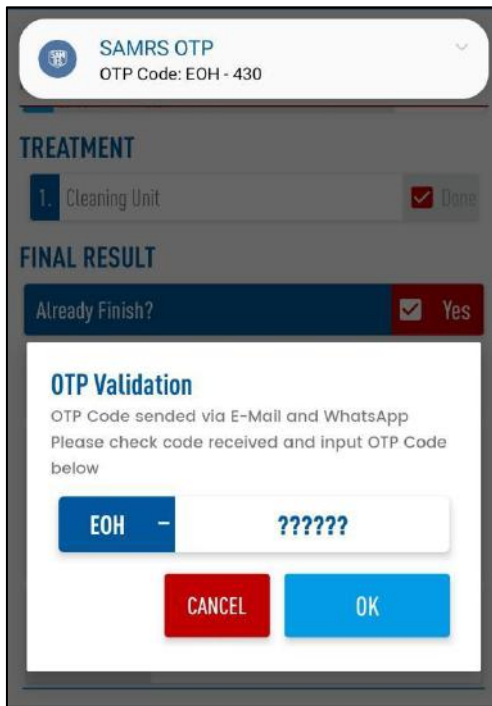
SAMRS OTP
OTP Code: EOH - 430

TREATMENT

1. Cleaning Unit

Done

FINAL RESULT

Already Finish?

Yes

OTP Validation

OTP Code sended via E-Mail and WhatsApp Please check code received and input OTP Code below

EOH –

??????

CANCEL

OK